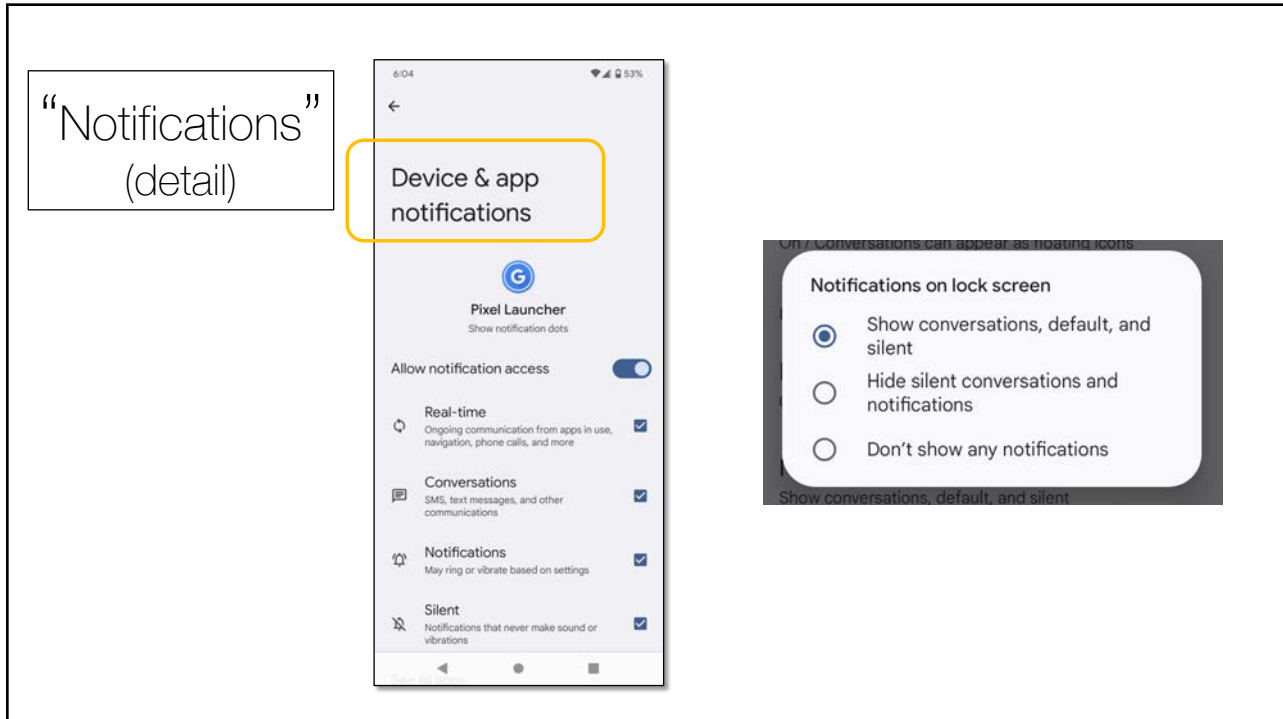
"Notifications"
(detail)

6:04
53%

Device & app notifications

Pixel Launcher
Show notification dots

Allow notification access

Real-time
Ongoing communication from apps in use, navigation, phone calls, and more

Conversations
SMS, text messages, and other communications

Notifications
May ring or vibrate based on settings

Silent
Notifications that never make sound or vibrations

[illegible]

On / Conversations can appear as floating icons

Notifications on lock screen

Show conversations, default, and silent

Hide silent conversations and notifications

Don't show any notifications

Show conversations, default, and silent